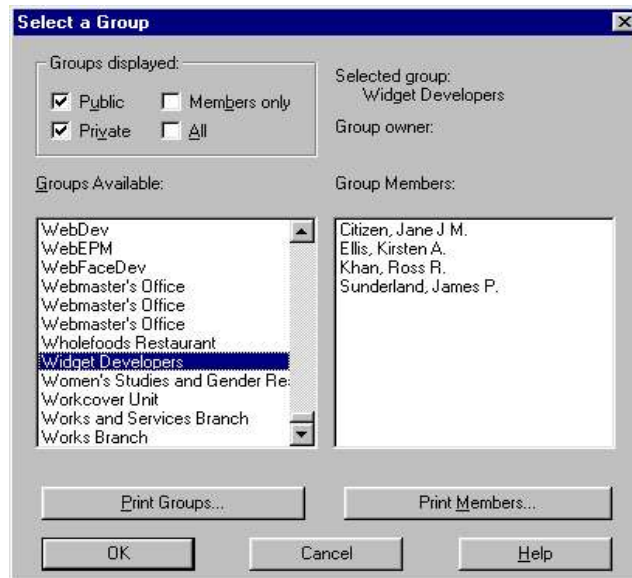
Select a Group

Groups displayed:

Public
Members only
Private
All

Selected group:
Widget Developers

Group owner:

Groups Available:

Group Members:

WebDev
WebEPM
WebFaceDev
Webmaster's Office
Webmaster's Office
Webmaster's Office
Wholefoods Restaurant
Widget Developers
Women's Studies and Gender Re
Workcover Unit
Works and Services Branch
Works Branch

Citizen, Jane J M.
Ellis, Kirsten A.
Khan, Ross R.
Sunderland, James P.

Print Groups...
Print Members...

OK
Cancel
Help